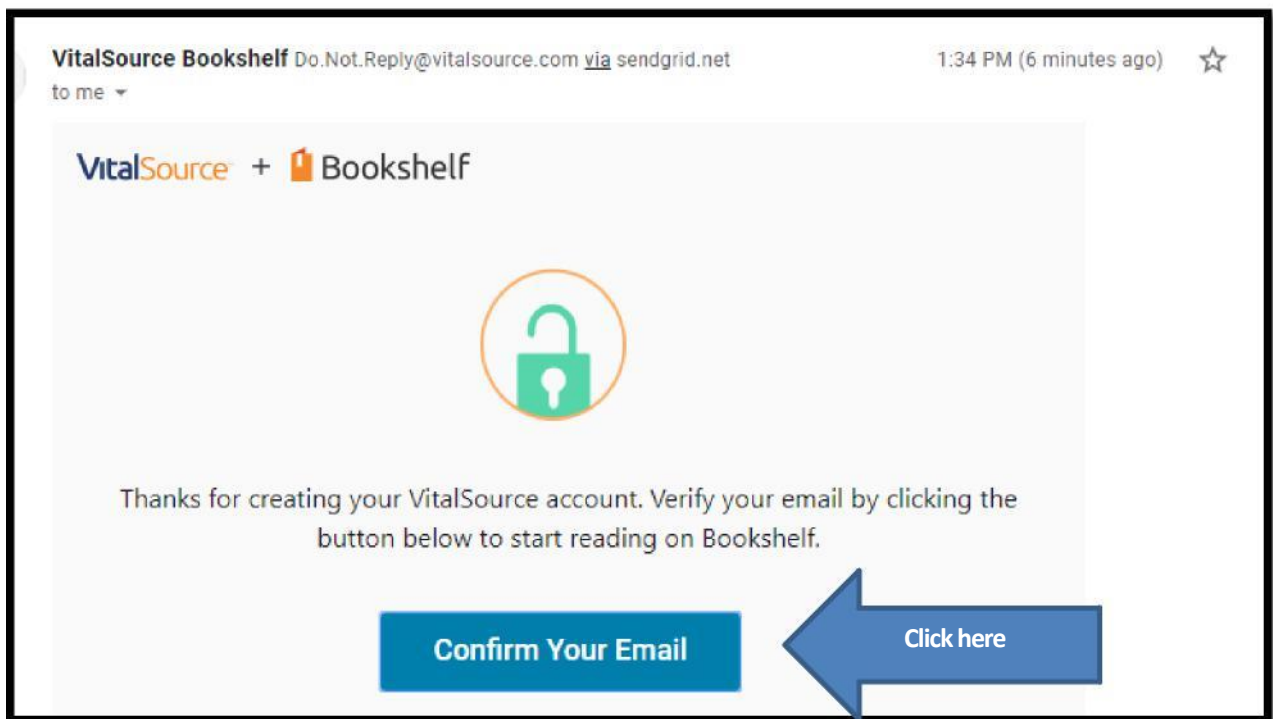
VitalSource Bookshelf Do.Not.Reply@vitalsource.com via sendgrid.net
to me

1:34 PM (6 minutes ago)

VitalSource + Bookshelf

Thanks for creating your VitalSource account. Verify your email by clicking the button below to start reading on Bookshelf.

Confirm Your Email

Click here